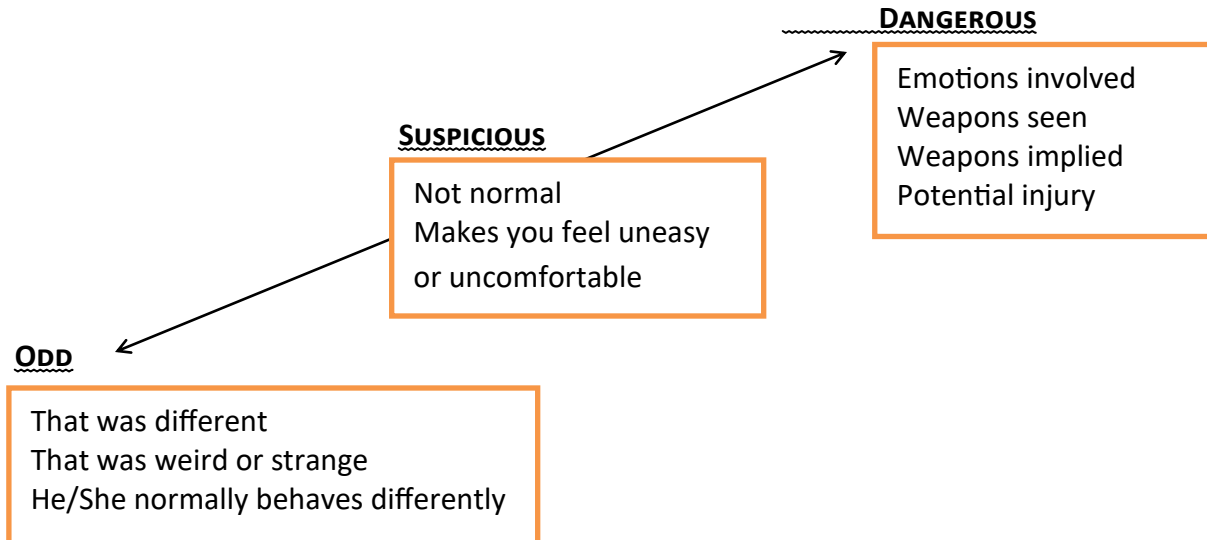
Dangerous

Emotions involved
Weapons seen
Weapons implied
Potential injury

Suspicious

Not normal
Makes you feel uneasy or uncomfortable

Odd

That was different
That was weird or strange
He/She normally behaves differently